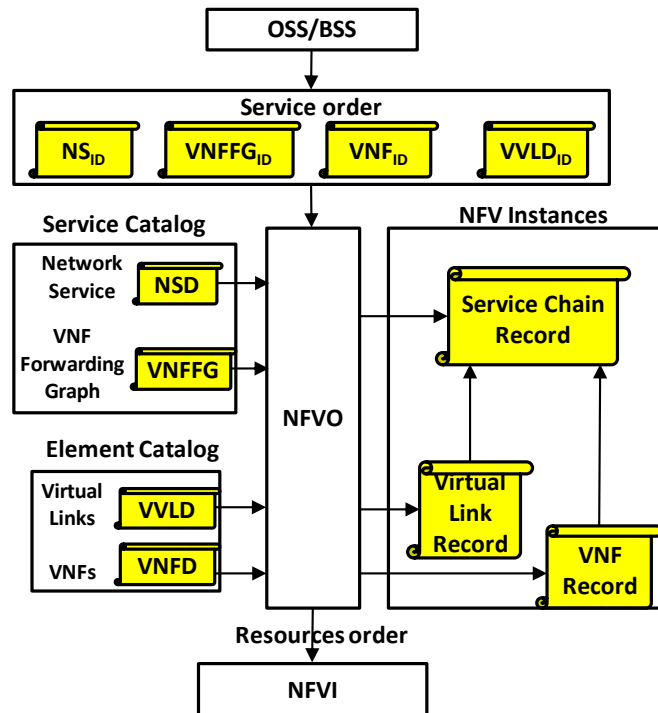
OSS/BSS

Service order

$NS_{ID}$

$VNFFG_{ID}$

$VNF_{ID}$

$VVLD_{ID}$

Service Catalog

Network Service

NSD

VNF Forwarding Graph

VNFFG

Element Catalog

Virtual Links

VVLD

VNFs

VNFD

NFVO

NFV Instances

Service Chain Record

Virtual Link Record

VNF Record

Resources order

NFVI